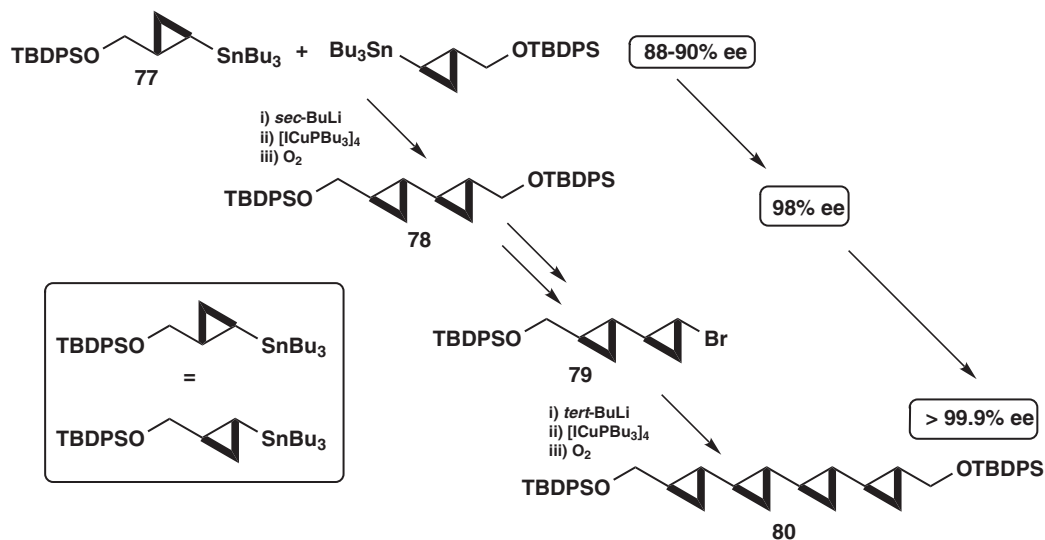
TBDPSO SnBu$_3$ + Bu$_3$Sn OTBDPS

77

88-90% ee

i) *sec*-BuLi
ii) [ICuPBu$_3$]$_4$
iii) O$_2$

TBDPSO OTBDPS

78

98% ee

TBDPSO SnBu$_3$
=
TBDPSO SnBu$_3$

TBDPSO Br

79

> 99.9% ee

i) *tert*-BuLi
ii) [ICuPBu$_3$]$_4$
iii) O$_2$

TBDPSO OTBDPS

80